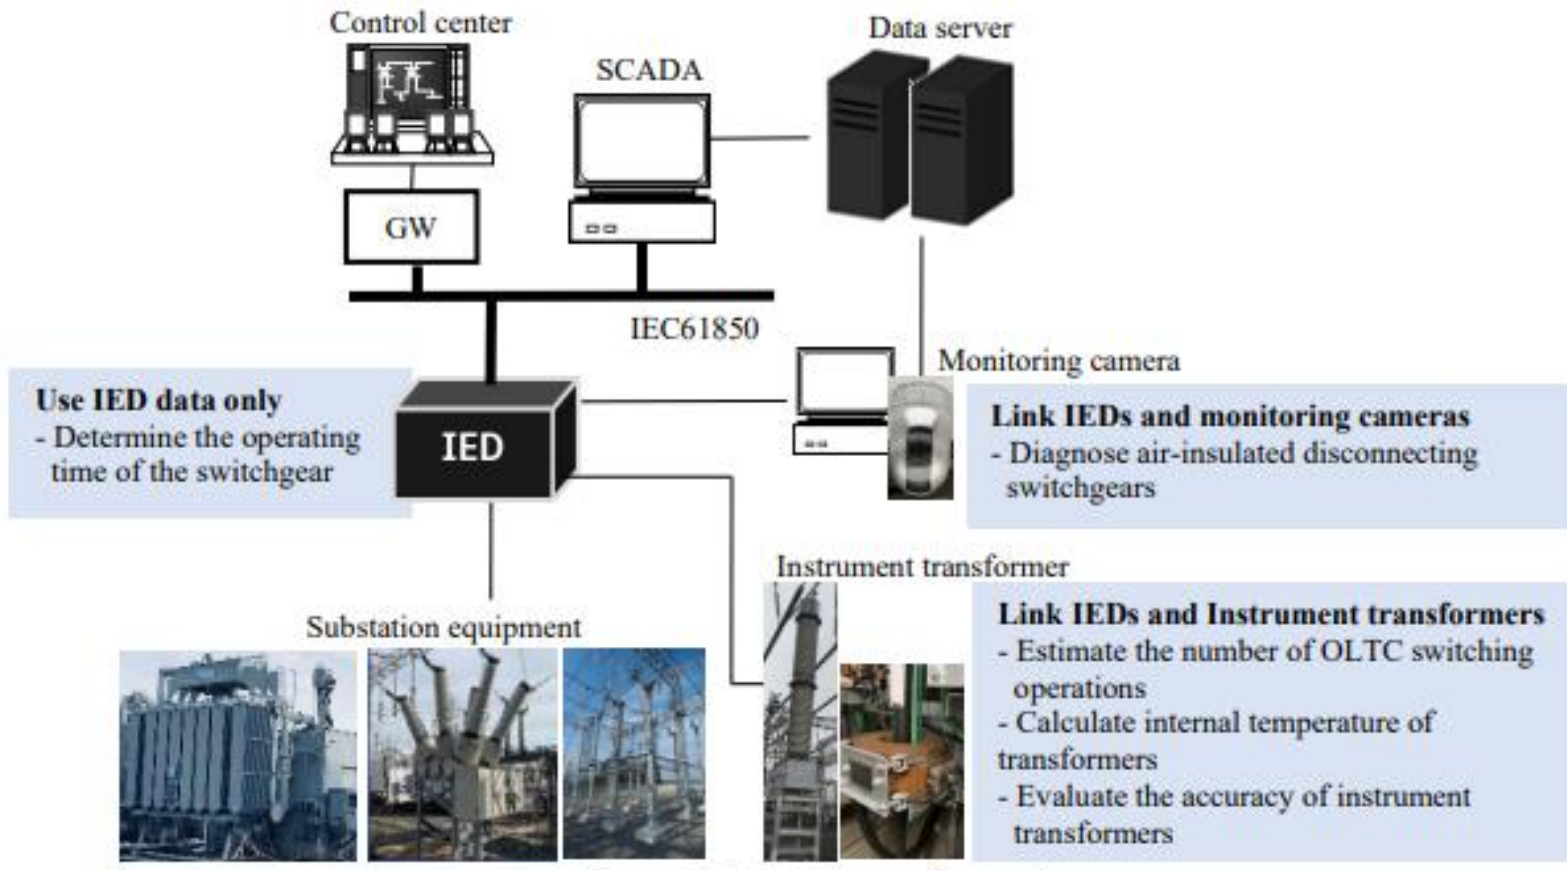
Control center

SCADA

Data server

GW

IEC61850

Monitoring camera

Use IED data only
- Determine the operating time of the switchgear

IED

Link IEDs and monitoring cameras
- Diagnose air-insulated disconnecting switchgears

Instrument transformer

Substation equipment

Link IEDs and Instrument transformers
- Estimate the number of OLTC switching operations
- Calculate internal temperature of transformers
- Evaluate the accuracy of instrument transformers